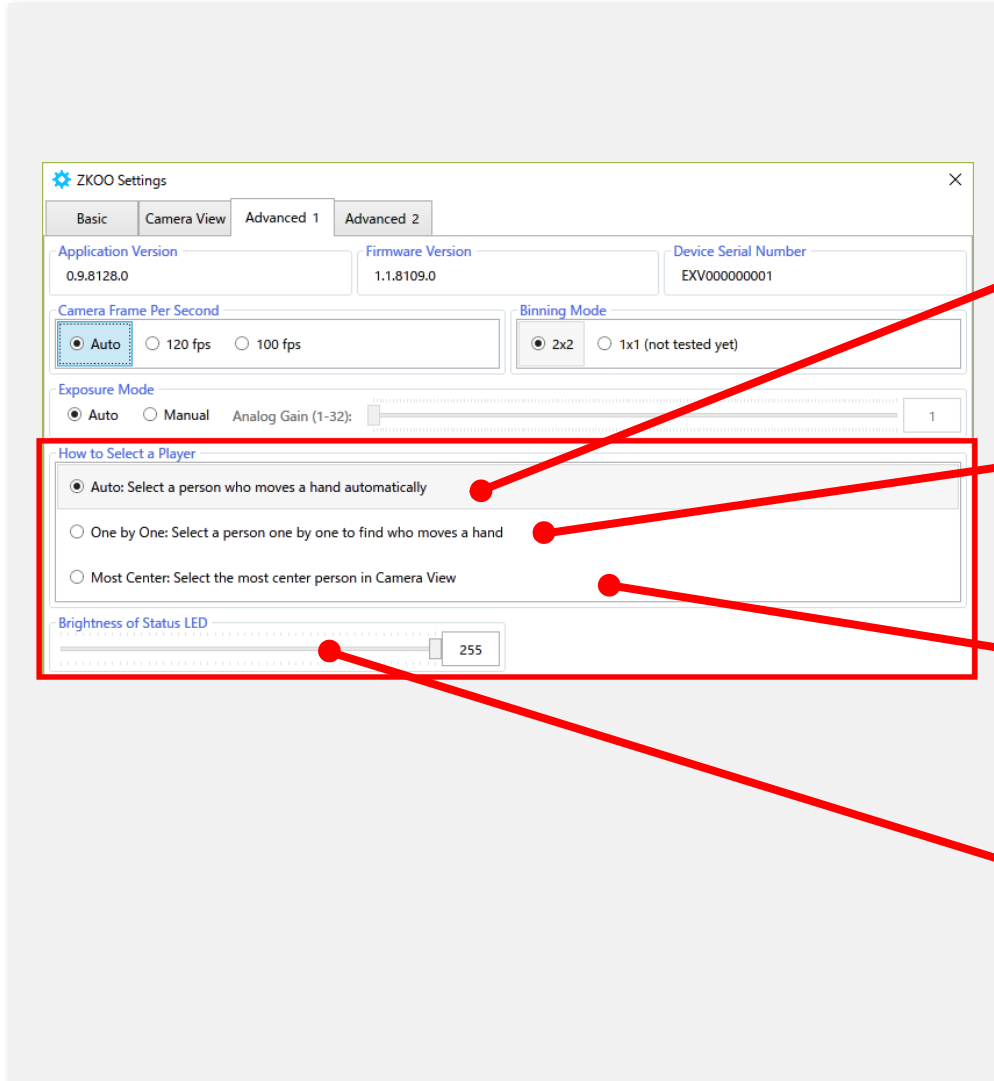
ZKOO Settings

×

Basic | Camera View | Advanced 1 | Advanced 2

Application Version
0.9.8128.0

Firmware Version
1.1.8109.0

Device Serial Number
EXV000000001

Camera Frame Per Second
Auto
120 fps
100 fps

Binning Mode
2x2
1x1 (not tested yet)

Exposure Mode
Auto
Manual
Analog Gain (1-32):
1

How to Select a Player
Auto: Select a person who moves a hand automatically
One by One: Select a person one by one to find who moves a hand
Most Center: Select the most center person in Camera View

Brightness of Status LED
255